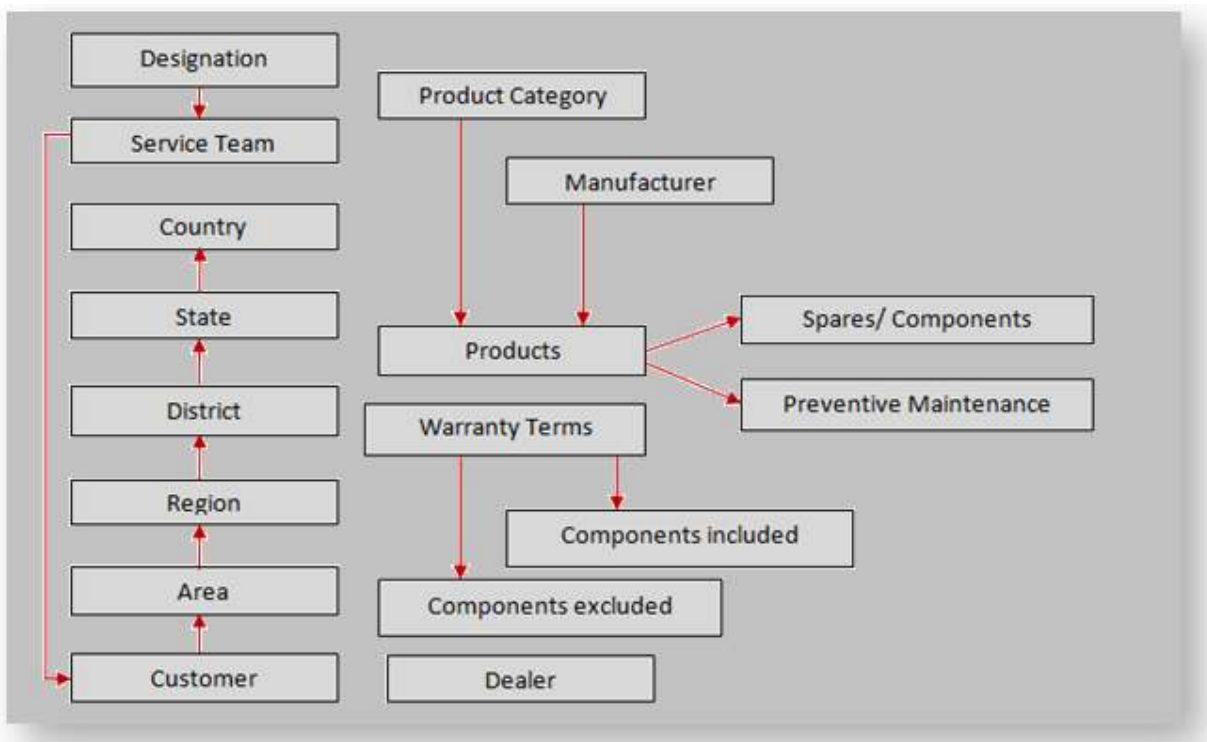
Designation

Service Team

Country

State

District

Region

Area

Customer

Product Category

Manufacturer

Products

Spares/ Components

Preventive Maintenance

Warranty Terms

Components included

Components excluded

Dealer